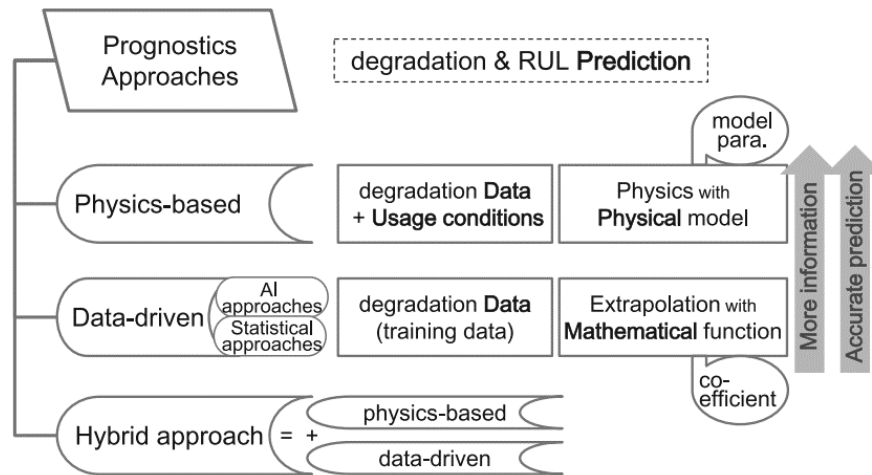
Prognostics Approaches

degradation & RUL Prediction

model para.

Physics-based

degradation Data + Usage conditions

Physics with Physical model

More information

Accurate prediction

Data-driven

AI approaches

Statistical approaches

degradation Data (training data)

Extrapolation with Mathematical function

co-efficient

Hybrid approach = +

physics-based

data-driven